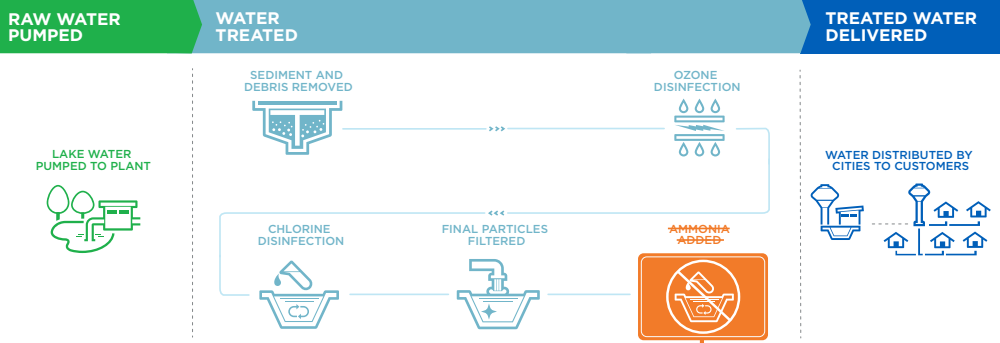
RAW WATER PUMPED

WATER TREATED

TREATED WATER DELIVERED

LAKE WATER PUMPED TO PLANT

SEDIMENT AND DEBRIS REMOVED

OZONE DISINFECTION

CHLORINE DISINFECTION

FINAL PARTICLES FILTERED

~~AMMONIA ADDED~~

WATER DISTRIBUTED BY CITIES TO CUSTOMERS